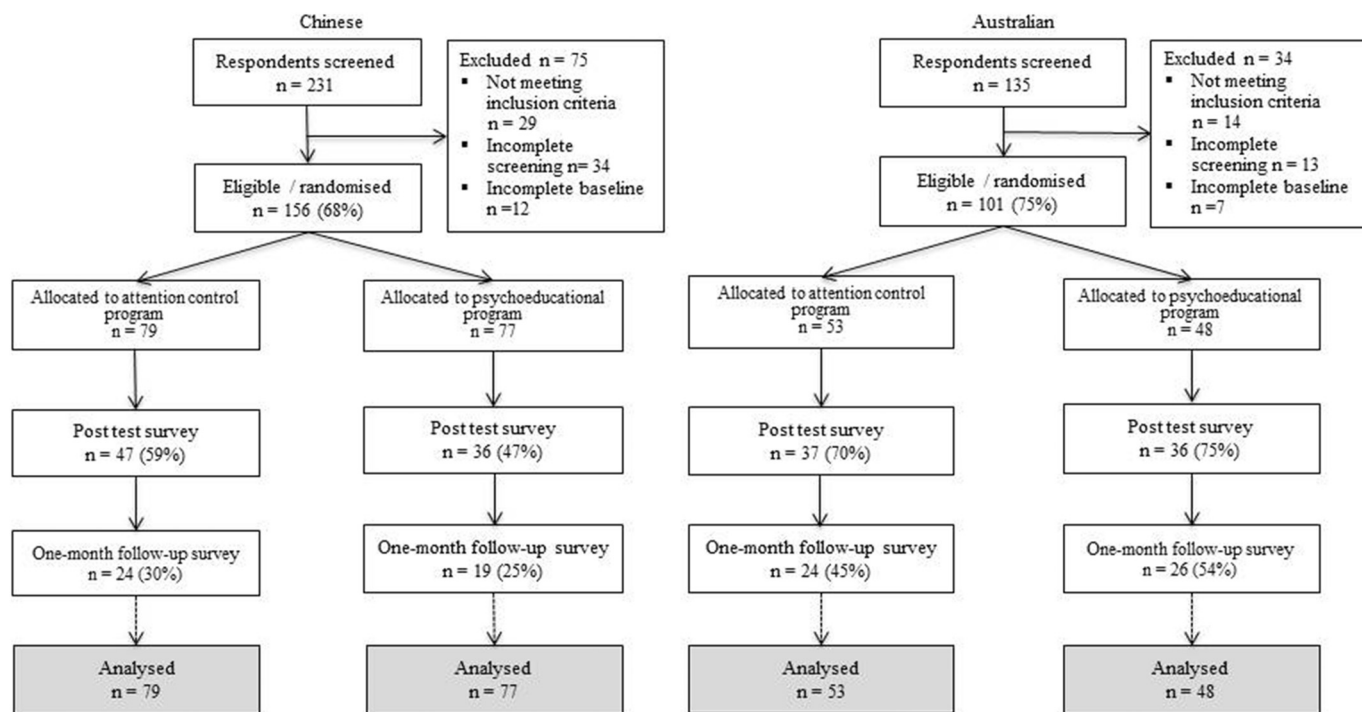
Chinese

Respondents screened
n = 231

Excluded n = 75
- Not meeting inclusion criteria n = 29
- Incomplete screening n= 34
- Incomplete baseline n =12

Eligible / randomised
n = 156 (68%)

Allocated to attention control program
n = 79

Allocated to psychoeducational program
n = 77

Post test survey
n = 47 (59%)

Post test survey
n = 36 (47%)

One-month follow-up survey
n = 24 (30%)

One-month follow-up survey
n = 19 (25%)

Analysed
n = 79

Analysed
n = 77

Australian

Respondents screened
n = 135

Excluded n = 34
- Not meeting inclusion criteria n = 14
- Incomplete screening n = 13
- Incomplete baseline n =7

Eligible / randomised
n = 101 (75%)

Allocated to attention control program
n = 53

Allocated to psychoeducational program
n = 48

Post test survey
n = 37 (70%)

Post test survey
n = 36 (75%)

One-month follow-up survey
n = 24 (45%)

One-month follow-up survey
n = 26 (54%)

Analysed
n = 53

Analysed
n = 48